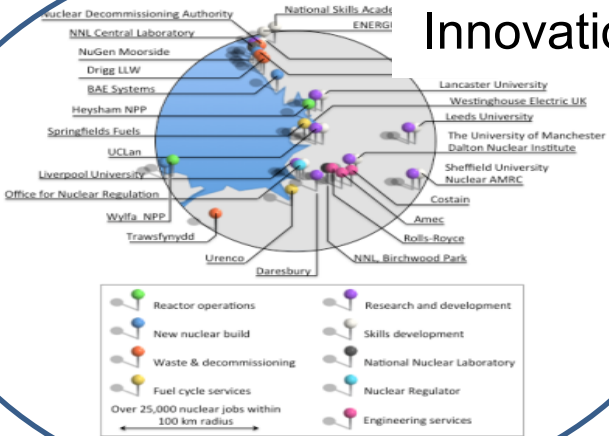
Innovatio

Nuclear Decommissioning Authority
National Skills Acade
ENERG
NNL Central Laboratory
NuGen Moorside
Drigg LLW
BAE Systems
Heysham NPP
Springfields Fuels
UCLan
Liverpool University
Office for Nuclear Regulation
Wylfa NPP
Trawsfynydd
Urenco
Daresbury
Lancaster University
Westinghouse Electric UK
Leeds University
The University of Manchester Dalton Nuclear Institute
Sheffield University Nuclear AMRC
Costain
Amec
Rolls-Royce
NNL, Birchwood Park

Reactor operations
New nuclear build
Waste & decommissioning
Fuel cycle services
Over 25,000 nuclear jobs within 100 km radius
Research and development
Skills development
National Nuclear Laboratory
Nuclear Regulator
Engineering services